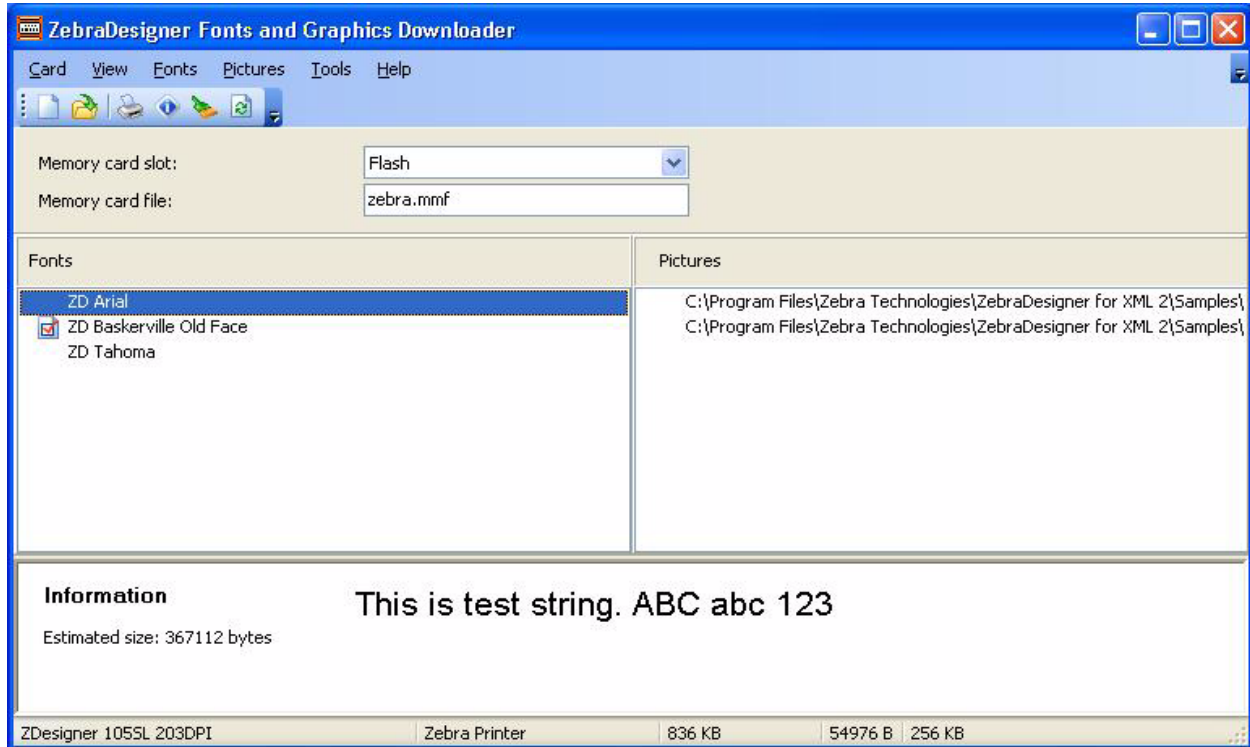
ZebraDesigner Fonts and Graphics Downloader

Card View Fonts Pictures Tools Help

Memory card slot: Flash

Memory card file: zebra.mmf

Fonts

ZD Arial
ZD Baskerville Old Face
ZD Tahoma

Pictures

C:\Program Files\Zebra Technologies\ZebraDesigner for XML 2\Samples\
C:\Program Files\Zebra Technologies\ZebraDesigner for XML 2\Samples\

Information

Estimated size: 367112 bytes

This is test string. ABC abc 123

ZDesigner 105SL 203DPI | Zebra Printer | 836 KB | 54976 B | 256 KB